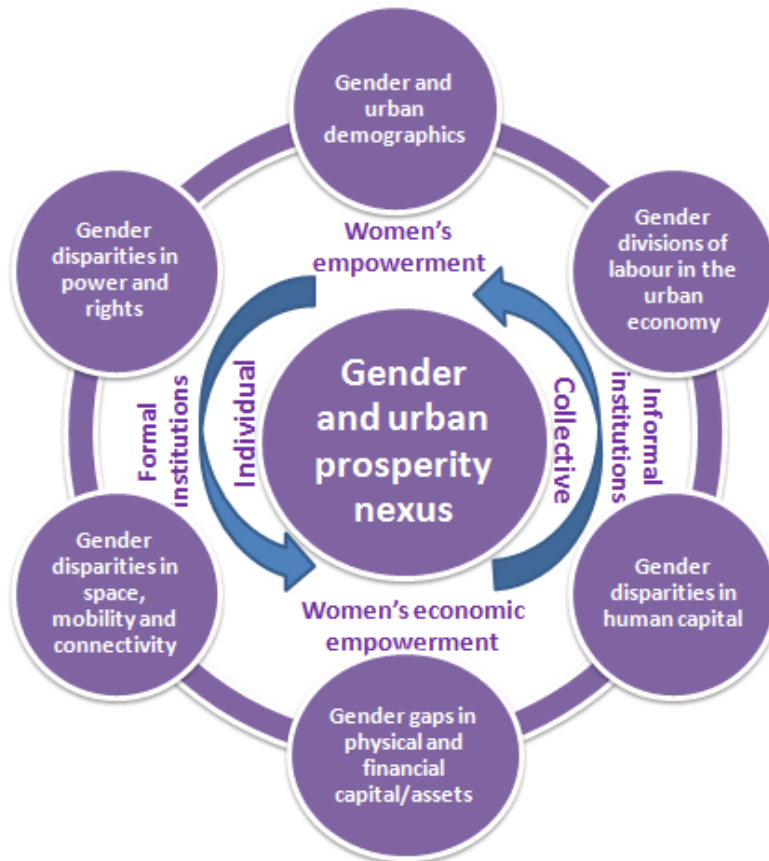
Gender and urban demographics

Gender divisions of labour in the urban economy

Gender disparities in human capital

Gender gaps in physical and financial capital/assets

Gender disparities in space, mobility and connectivity

Gender disparities in power and rights

Women's empowerment

Informal institutions

Collective

Gender and urban prosperity nexus

Individual

Formal institutions

Women's economic empowerment